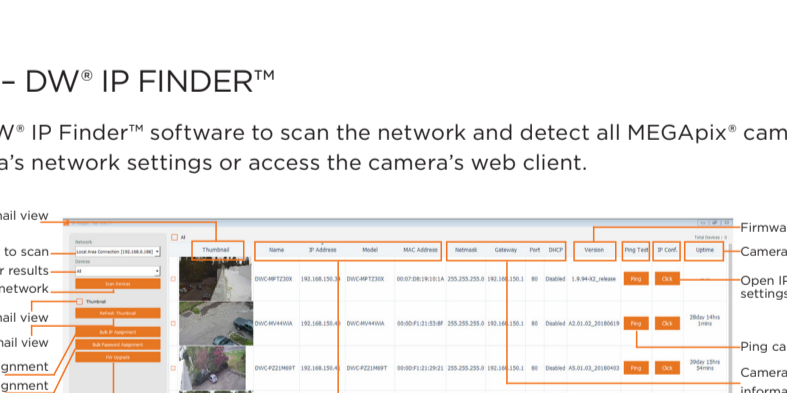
– DW® IP FINDER™

W® IP Finder™ software to scan the network and detect all MEGApix® cam a's network settings or access the camera's web client.

nail view

to scan

r results

network

nail view

nail view

gnment

gnment

Network

Local Area Connection (192.168.0.108)

Devices

All

Scan Devices

Thumbnail

Refresh Thumbnail

Bulk IP Assignment

Bulk Password Assignment

FW Upgrade

All

Total Devices : 6

| | Thumbnail | Name | IP Address | Model | MAC Address | Netmask | Gateway | Port | DHCP | Version | Ping Test | IP Conf. | Uptime |
|---|---|---|---|---|---|---|---|---|---|---|---|---|---|
| | | DWC-MPTZ30X | 192.168.150.3 | DWC-MPTZ30X | 00:07:D8:19:10:1A | 255.255.255.0 | 192.168.150.1 | 80 | Disabled | 1.9.94-X2_release | Ping | Click | --- |
| | | DWC-MV44WiA | 192.168.150.4 | DWC-MV44WiA | 00:0D:F1:21:53:BF | 255.255.255.0 | 192.168.150.1 | 80 | Disabled | A2.01.02_20180619 | Ping | Click | 28day 14hrs 1mins |
| | | DWC-PZ21M69T | 192.168.150.4 | DWC-PZ21M69T | 00:0D:F1:21:29:21 | 255.255.255.0 | 192.168.150.1 | 80 | Disabled | A5.01.03_20180402 | Ping | Click | 20day 15hrs 54mins |

Firmwa

Camera

Open IP settings

Ping ca

Camera informa